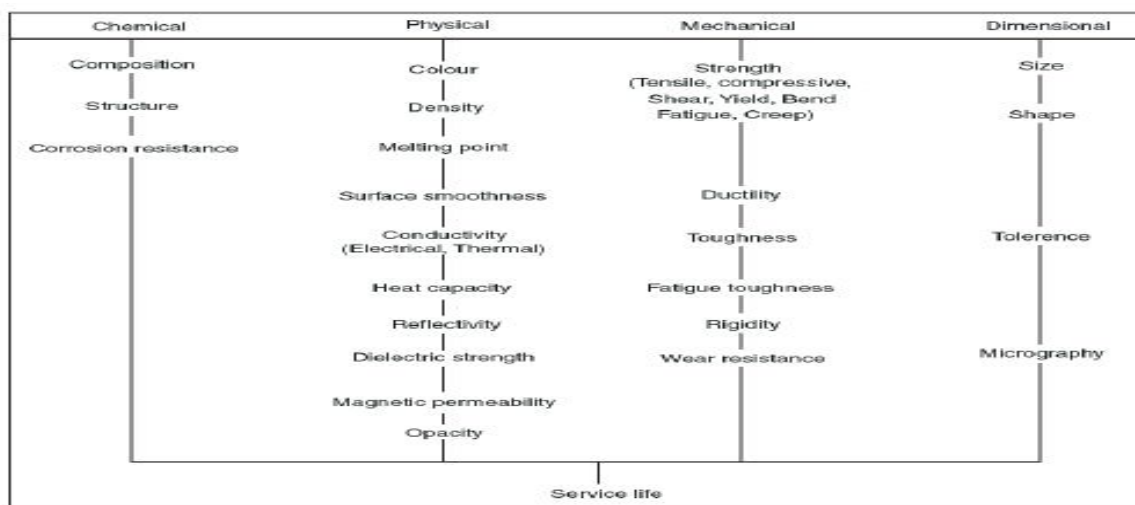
Chemical

Composition

Structure

Corrosion resistance

Physical

Colour

Density

Melting point

Surface smoothness

Conductivity (Electrical, Thermal)

Heat capacity

Reflectivity

Dielectric strength

Magnetic permeability

Opacity

Mechanical

Strength (Tensile, compressive, Shear, Yield, Bend Fatigue, Creep)

Ductility

Toughness

Fatigue toughness

Rigidity

Wear resistance

Dimensional

Size

Shape

Tolerence

Micrography

Service life